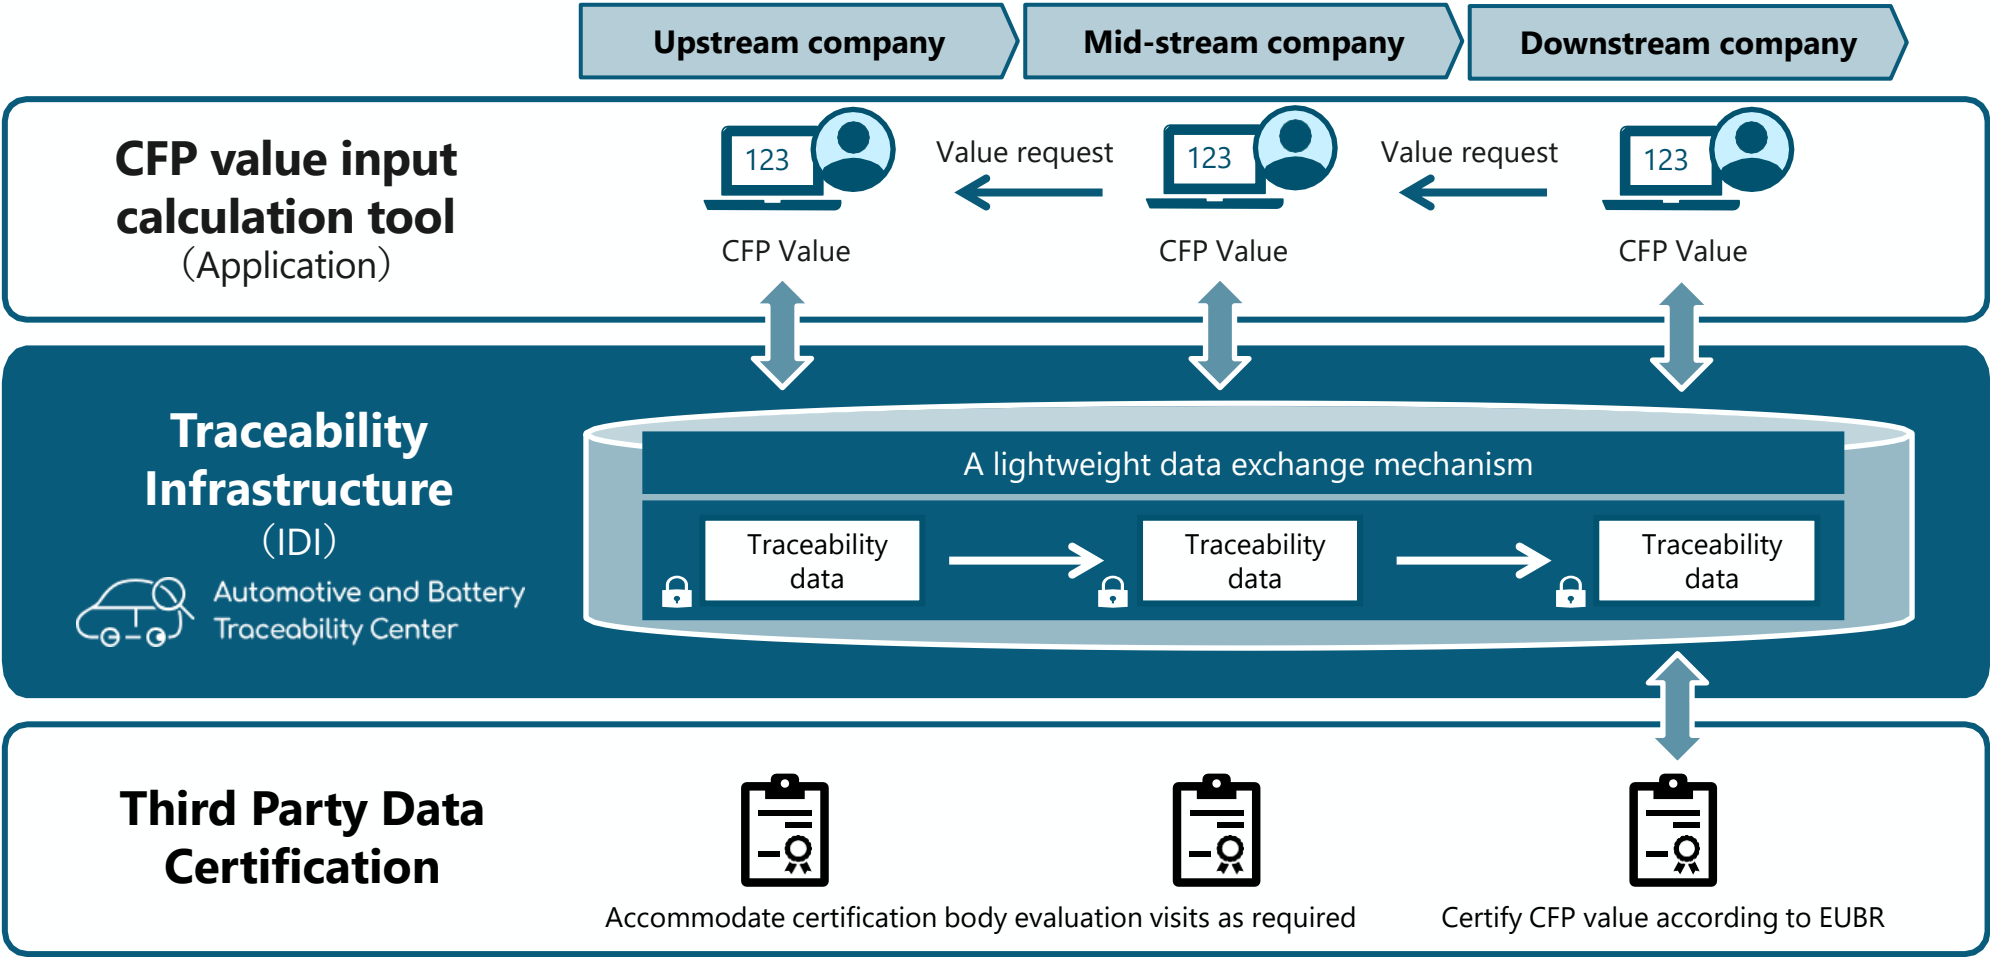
Upstream company
Mid-stream company
Downstream company

CFP value input calculation tool
(Application)

123
CFP Value
Value request
123
CFP Value
Value request
123
CFP Value

Traceability Infrastructure
(IDI)
Automotive and Battery Traceability Center

A lightweight data exchange mechanism
Traceability data
Traceability data
Traceability data

Third Party Data Certification

Accommodate certification body evaluation visits as required
Certify CFP value according to EUBR